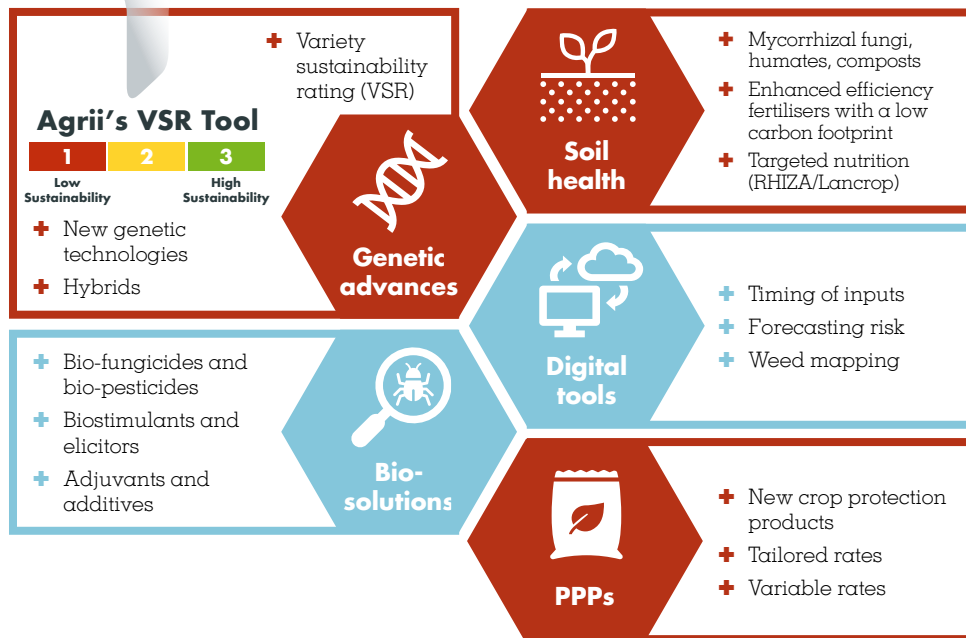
Agrii's VSR Tool

1 2 3

Low Sustainability

High Sustainability

+ Variety sustainability rating (VSR)

+ New genetic technologies

+ Hybrids

Genetic advances

Soil health

+ Mycorrhizal fungi, humates, composts

+ Enhanced efficiency fertilisers with a low carbon footprint

+ Targeted nutrition (RHIZA/Lancrop)

Digital tools

+ Timing of inputs

+ Forecasting risk

+ Weed mapping

+ Bio-fungicides and bio-pesticides

+ Biostimulants and elicitors

+ Adjuvants and additives

Bio-solutions

PPPs

+ New crop protection products

+ Tailored rates

+ Variable rates